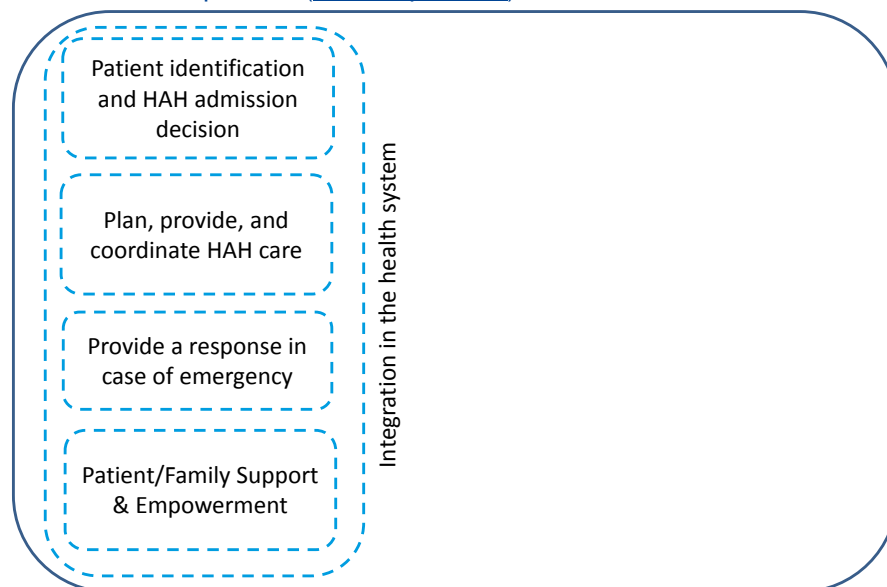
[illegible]

Patient identification and HAH admission decision

Plan, provide, and coordinate HAH care

Provide a response in case of emergency

Patient/Family Support & Empowerment

Integration in the health system